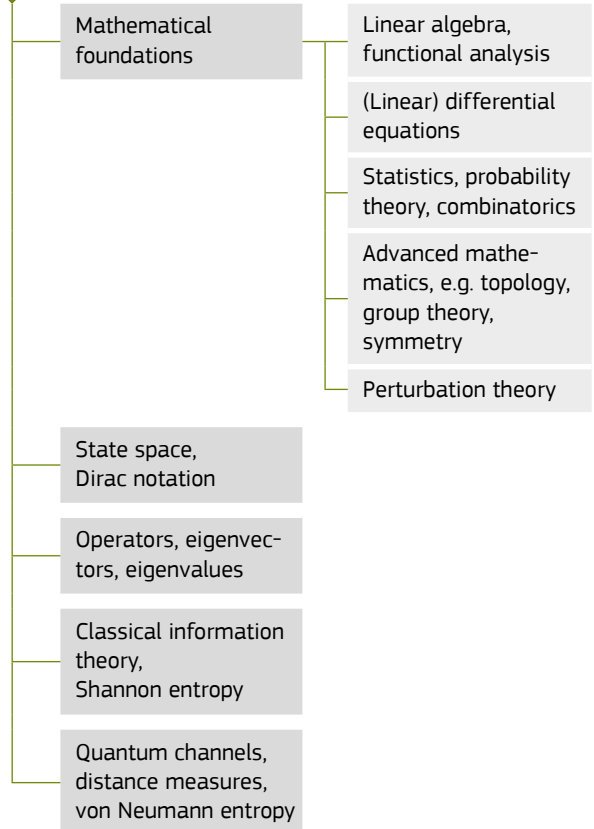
Mathematical foundations

Linear algebra, functional analysis

(Linear) differential equations

Statistics, probability theory, combinatorics

Advanced mathematics, e.g. topology, group theory, symmetry

Perturbation theory

State space, Dirac notation

Operators, eigenvectors, eigenvalues

Classical information theory, Shannon entropy

Quantum channels, distance measures, von Neumann entropy